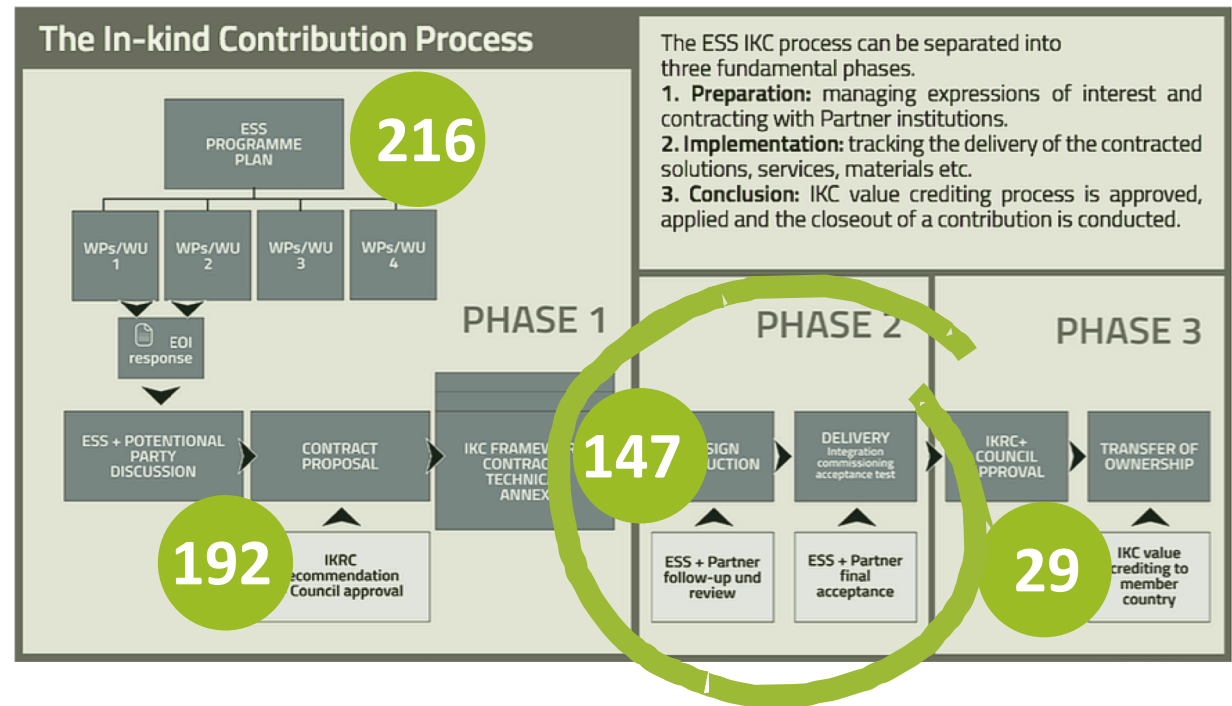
The In-kind Contribution Process

ESS PROGRAMME PLAN

216

WPs/WU 1

WPs/WU 2

WPs/WU 3

WPs/WU 4

EOI response

PHASE 1

ESS + POTENTIAL PARTY DISCUSSION

CONTRACT PROPOSAL

IKC FRAMEW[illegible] CONTRAC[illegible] TECHNIC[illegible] ANNEX

192

IKRC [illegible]ecommendation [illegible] Council approval

The ESS IKC process can be separated into three fundamental phases.

1. Preparation: managing expressions of interest and contracting with Partner institutions.

2. Implementation: tracking the delivery of the contracted solutions, services, materials etc.

3. Conclusion: IKC value crediting process is approved, applied and the closeout of a contribution is conducted.

PHASE 2

147

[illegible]SIGN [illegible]UCTION

DELIVERY Integration commissioning acceptance test

ESS + Partner follow-up und review

ESS + Partner final acceptance

PHASE 3

IKRC+ COUNCIL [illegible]PPROVAL

TRANSFER OF OWNERSHIP

29

IKC value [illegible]rediting to member country